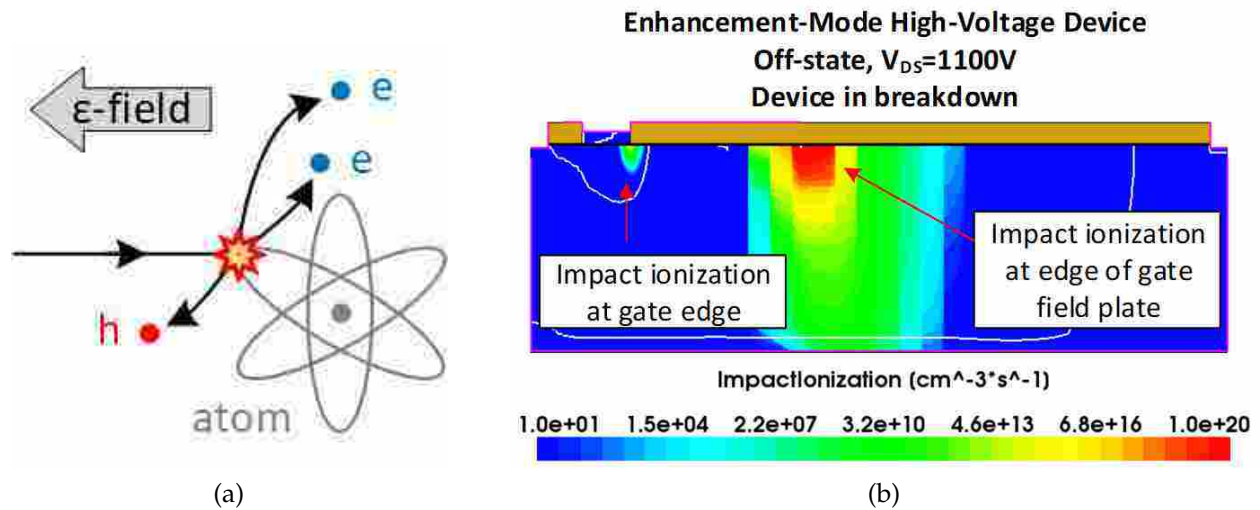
ε-field

e

e

h

atom

(a)

Enhancement-Mode High-Voltage Device
Off-state, $V_{DS}$=1100V
Device in breakdown

Impact ionization at gate edge

Impact ionization at edge of gate field plate

ImpactIonization (cm^-3*s^-1)

1.0e+01 1.5e+04 2.2e+07 3.2e+10 4.6e+13 6.8e+16 1.0e+20

(b)